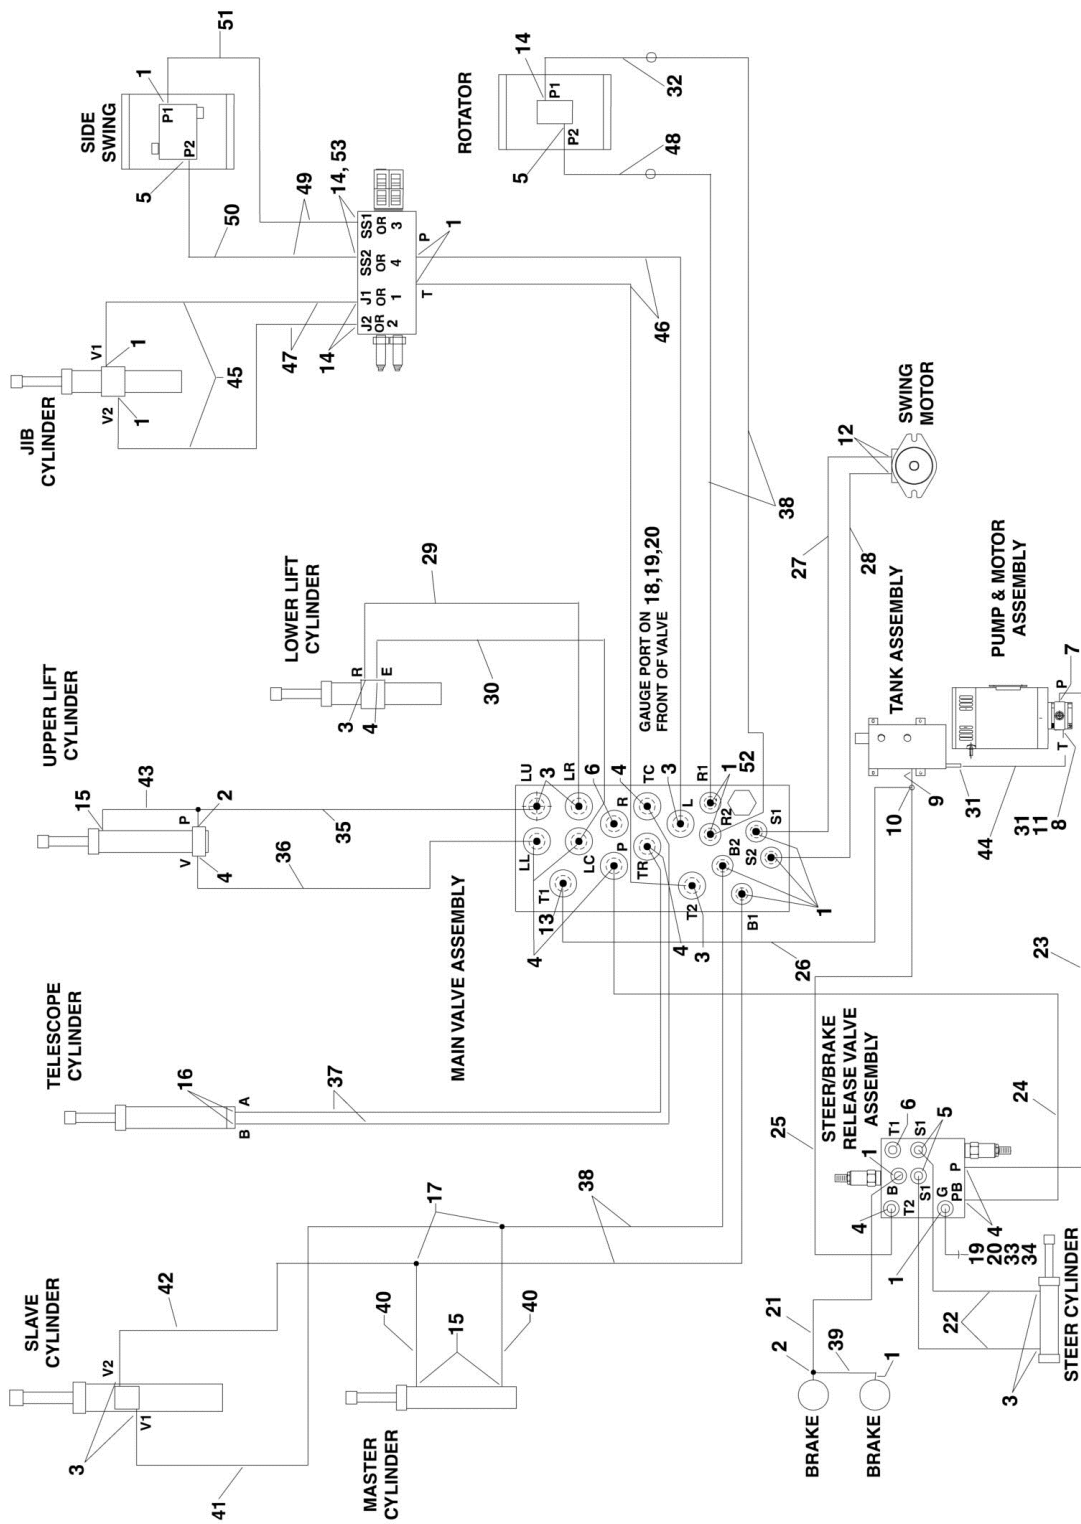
51
1
P1
P2
SIDE SWING
5
14
P1
P2
5
ROTATOR
32
48
14, 53
49
50
SS1 OR 3
SS2 OR 4
J1 OR 1
J2 OR 2
P
T
1
46
47
14
V1
1
V2
1
45
JIB CYLINDER
38
12
SWING MOTOR
27
28
GAUGE PORT ON FRONT OF VALVE 18,19,20
29
LOWER LIFT CYLINDER
30
R
E
3
4
TANK ASSEMBLY
PUMP & MOTOR ASSEMBLY
7
P
T
UPPER LIFT CYLINDER
15
43
2
P
V
4
35
36
LU
3
LR
6
4
TC
3
R1
1
52
R
L
R2
B2
S1
S2
LL
LC
P
TR
T1
T2
B1
13
4
4
3
1
9
10
31
44
31
11
8
26
23
MAIN VALVE ASSEMBLY
TELESCOPE CYLINDER
16
A
B
37
STEER/BRAKE RELEASE VALVE ASSEMBLY
25
6
T1
S1
5
24
1
B
S1
T2
G
PB
P
4
4
1
19
20
33
34
17
38
42
SLAVE CYLINDER
V2
V1
3
40
15
40
41
MASTER CYLINDER
21
2
39
1
BRAKE
BRAKE
22
3
STEER CYLINDER